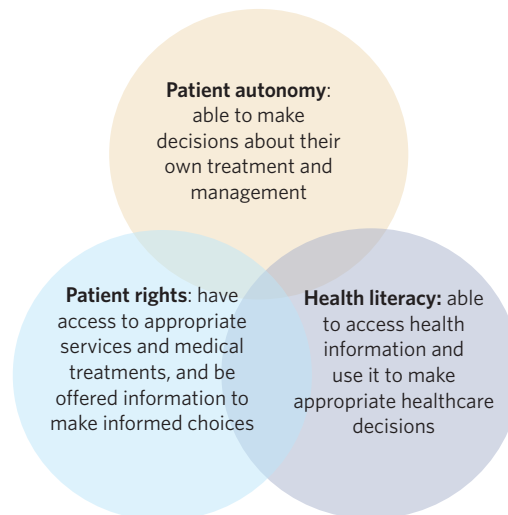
**Patient autonomy**: able to make decisions about their own treatment and management

**Patient rights**: have access to appropriate services and medical treatments, and be offered information to make informed choices

**Health literacy:** able to access health information and use it to make appropriate healthcare decisions